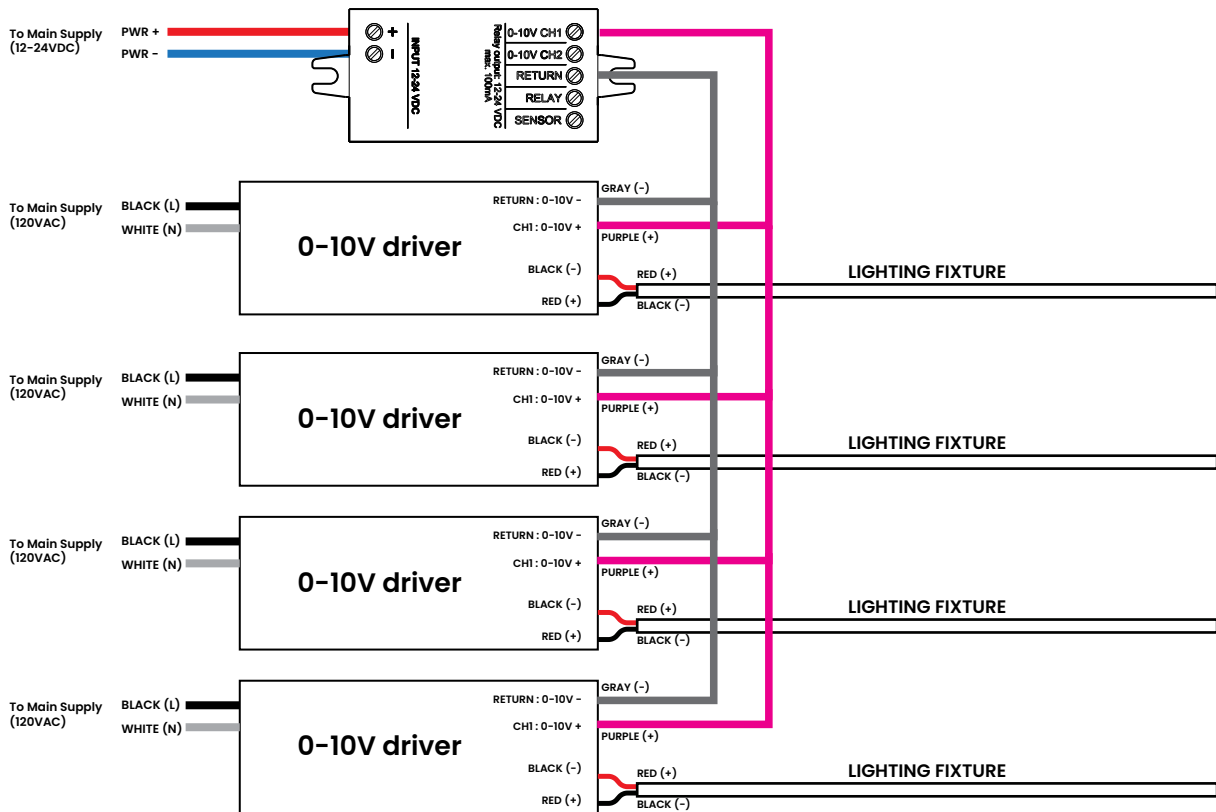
To Main Supply (12-24VDC)

PWR +
PWR -

+
-
INPUT 12-24 VDC

Relay output: 12-24 VDC max. 100mA

0-10V CH1
0-10V CH2
RETURN
RELAY
SENSOR

To Main Supply (120VAC)
BLACK (L)
WHITE (N)
0-10V driver
RETURN : 0-10V -
CH1 : 0-10V +
BLACK (-)
RED (+)
GRAY (-)
PURPLE (+)
RED (+)
BLACK (-)
LIGHTING FIXTURE

To Main Supply (120VAC)
BLACK (L)
WHITE (N)
0-10V driver
RETURN : 0-10V -
CH1 : 0-10V +
BLACK (-)
RED (+)
GRAY (-)
PURPLE (+)
RED (+)
BLACK (-)
LIGHTING FIXTURE

To Main Supply (120VAC)
BLACK (L)
WHITE (N)
0-10V driver
RETURN : 0-10V -
CH1 : 0-10V +
BLACK (-)
RED (+)
GRAY (-)
PURPLE (+)
RED (+)
BLACK (-)
LIGHTING FIXTURE

To Main Supply (120VAC)
BLACK (L)
WHITE (N)
0-10V driver
RETURN : 0-10V -
CH1 : 0-10V +
BLACK (-)
RED (+)
GRAY (-)
PURPLE (+)
RED (+)
BLACK (-)
LIGHTING FIXTURE